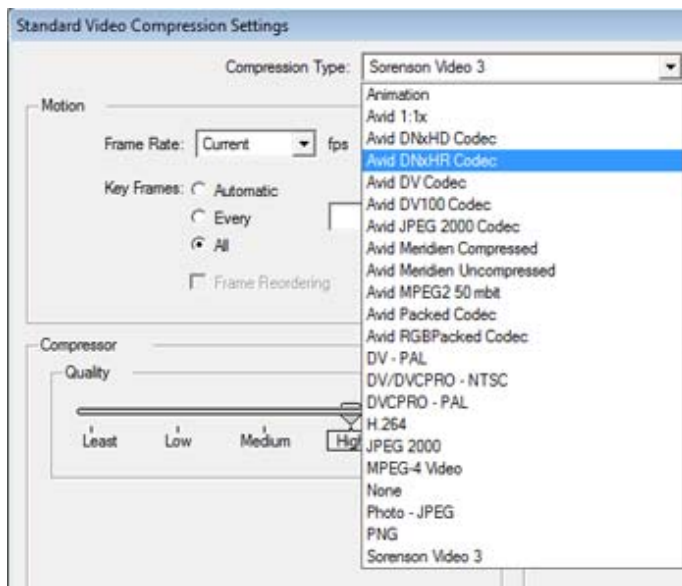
Standard Video Compression Settings

Compression Type: Sorenson Video 3

Motion

Frame Rate: Current fps

Key Frames: Automatic

Every

All

Frame Reordering

Compressor

Quality

Least Low Medium High

Animation
Avid 1:1x
Avid DNxHD Codec
Avid DNxHR Codec
Avid DV Codec
Avid DV100 Codec
Avid JPEG 2000 Codec
Avid Meridien Compressed
Avid Meridien Uncompressed
Avid MPEG2 50 mbit
Avid Packed Codec
Avid RGBPacked Codec
DV - PAL
DV/DVCPRO - NTSC
DVCPRO - PAL
H.264
JPEG 2000
MPEG-4 Video
None
Photo - JPEG
PNG
Sorenson Video 3